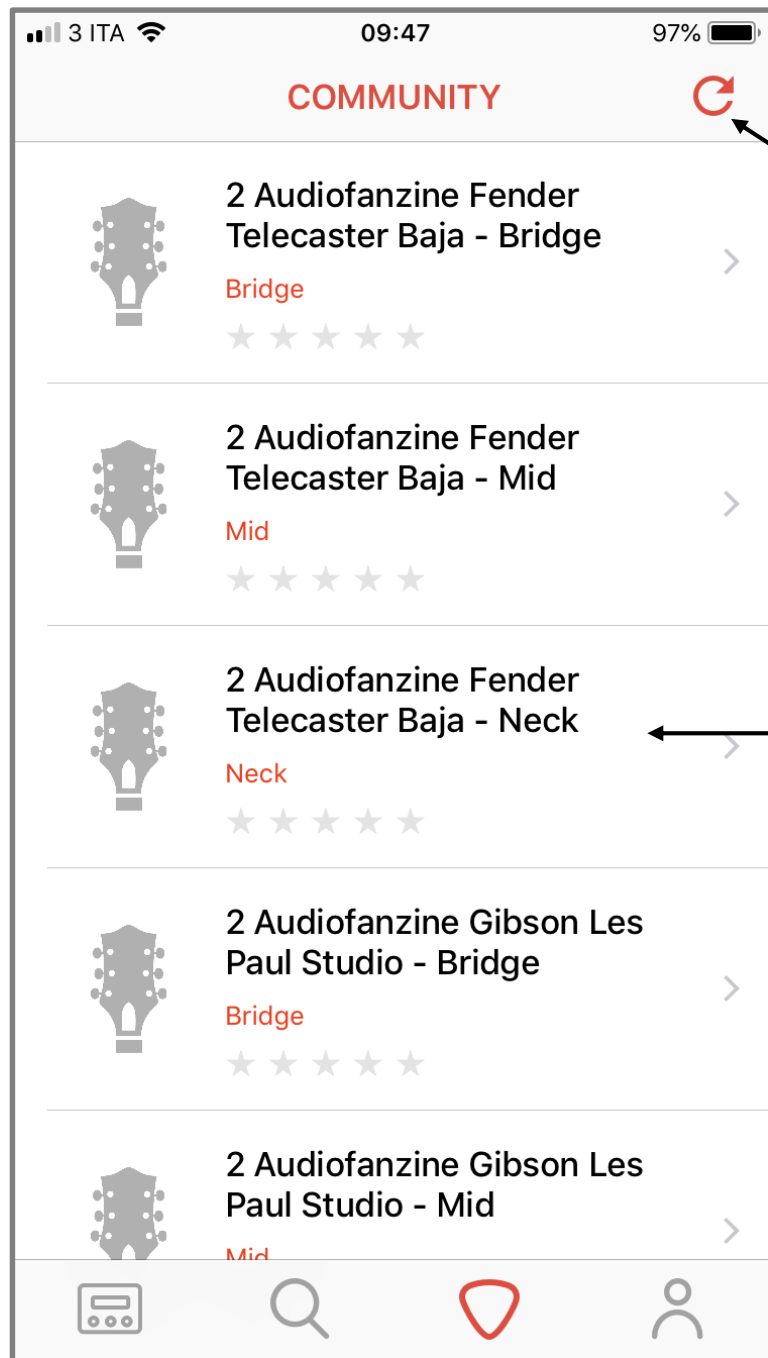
3 ITA 09:47 97%

COMMUNITY

2 Audiofanzine Fender Telecaster Baja - Bridge
Bridge

2 Audiofanzine Fender Telecaster Baja - Mid
Mid

2 Audiofanzine Fender Telecaster Baja - Neck
Neck

2 Audiofanzine Gibson Les Paul Studio - Bridge
Bridge

2 Audiofanzine Gibson Les Paul Studio - Mid
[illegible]